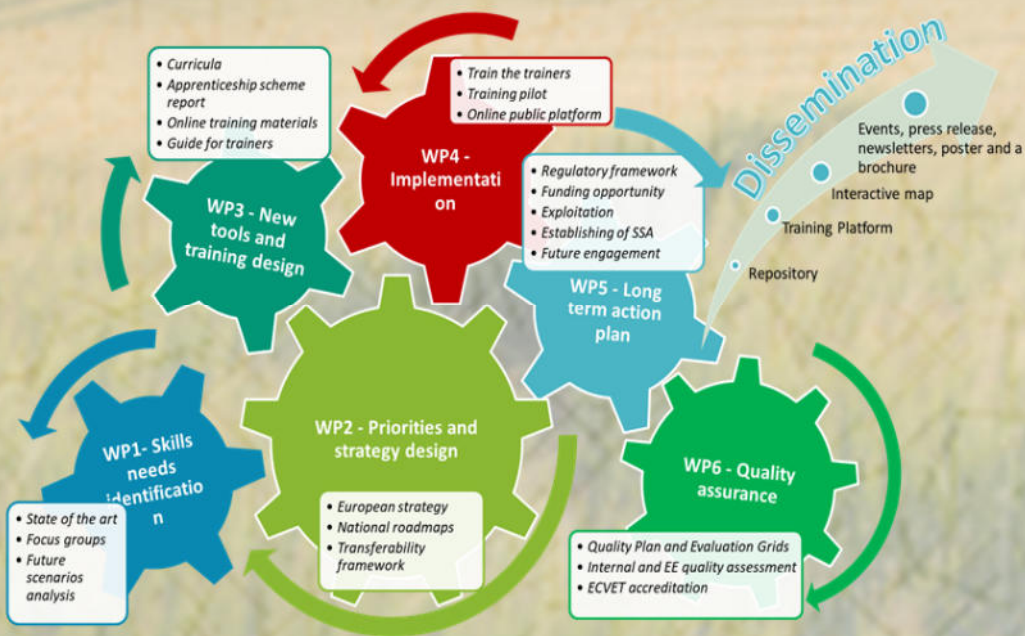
- Curricula
- Apprenticeship scheme report
- Online training materials
- Guide for trainers

WP3 - New tools and training design

- Train the trainers
- Training pilot
- Online public platform

WP4 - Implementation

- Regulatory framework
- Funding opportunity
- Exploitation
- Establishing of SSA
- Future engagement

WP5 - Long term action plan

Dissemination

Events, press release, newsletters, poster and a brochure

Interactive map

Training Platform

Repository

WP2 - Priorities and strategy design

- European strategy
- National roadmaps
- Transferability framework

WP1- Skills needs identification

- State of the art
- Focus groups
- Future scenarios analysis

WP6 - Quality assurance

- Quality Plan and Evaluation Grids
- Internal and EE quality assessment
- ECVET accreditation